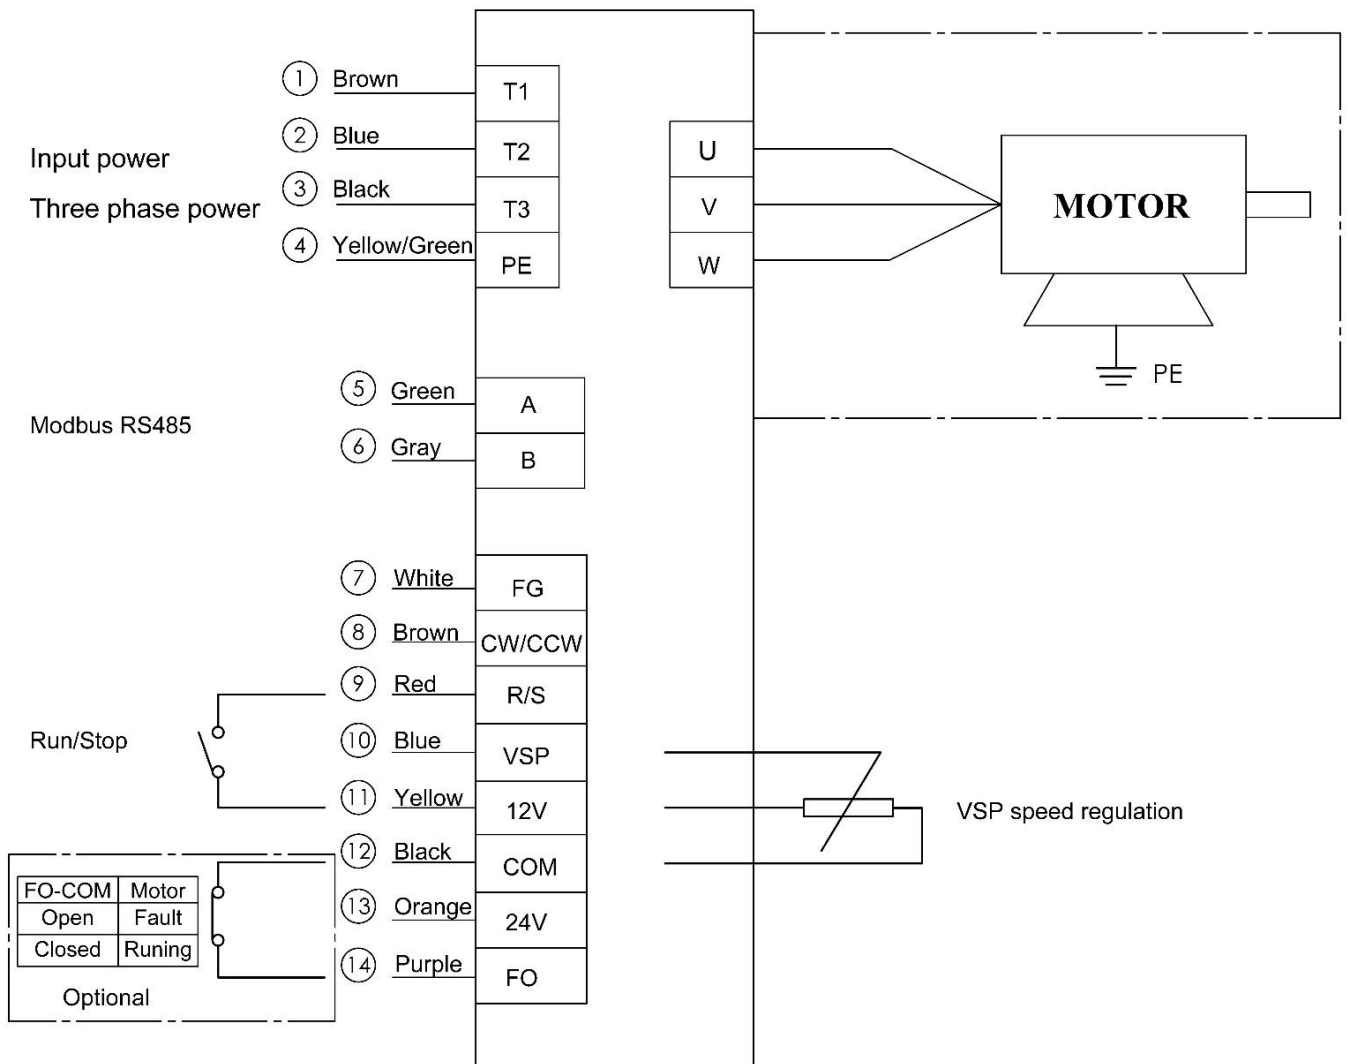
Input power
Three phase power

① Brown T1
② Blue T2
③ Black T3
④ Yellow/Green PE

U
V
W

MOTOR

PE

Modbus RS485

⑤ Green A
⑥ Gray B

⑦ White FG
⑧ Brown CW/CCW
⑨ Red R/S
⑩ Blue VSP
⑪ Yellow 12V
⑫ Black COM
⑬ Orange 24V
⑭ Purple FO

Run/Stop

VSP speed regulation

| FO-COM | Motor |
|---|---|
| Open | Fault |
| Closed | Runing |

Optional